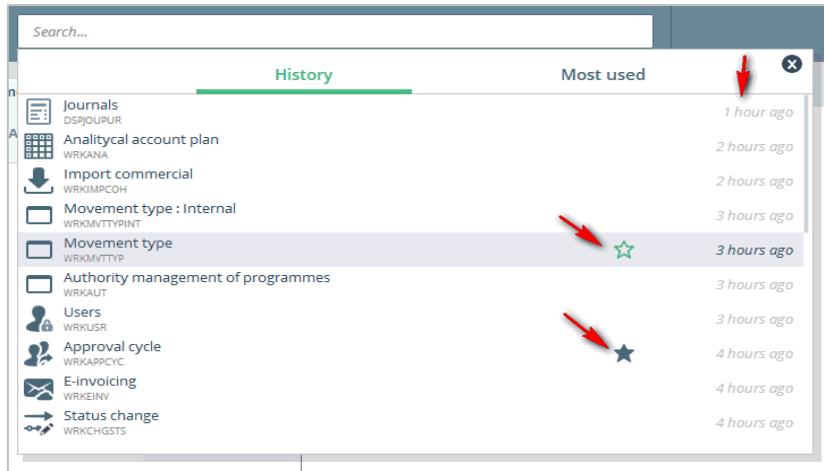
Search...

History

Most used

Journals
DSPJOUPUR
1 hour ago

Analitycal account plan
WRKANA
2 hours ago

Import commercial
WRKIMPCOH
2 hours ago

Movement type : Internal
WRKMVTTYPINT
3 hours ago

Movement type
WRKMVTTYP
3 hours ago

Authority management of programmes
WRKAUT
3 hours ago

Users
WRKUSR
3 hours ago

Approval cycle
WRKAPPCYC
4 hours ago

E-invoicing
WRKEINV
4 hours ago

Status change
WRKCHGSTS
4 hours ago